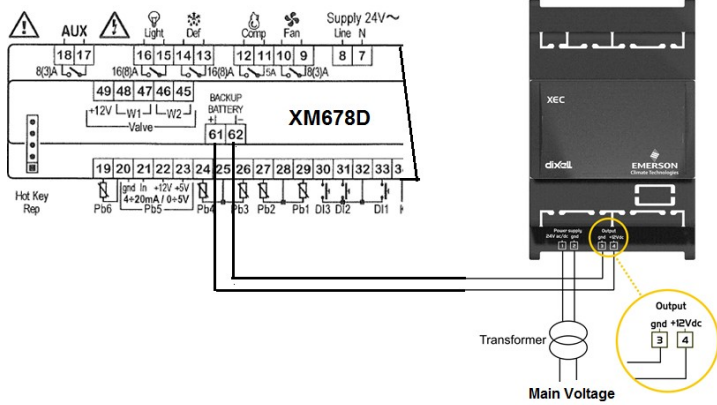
AUX
Light
Def
Comp
Fan
Supply 24V~
Line N
18 17
16 15 14 13
12 11 10 9
8 7
8(3)A
16(8)A
16(8)A
5A
8(3)A
49 48 47 46 45
+12V W1 W2
Valve
BACKUP BATTERY
+| |-
61 62
XM678D
19 20 21 22 23 24 25 26 27 28 29 30 31 32 33
gnd In +12V +5V
4÷20mA / 0÷5V
Pb6 Pb5 Pb4 Pb3 Pb2 Pb1 DI3 DI2 DI1
Hot Key
Rep
XEC
dixell
EMERSON
Climate Technologies
Power supply
24V ac/dc gnd
1 2
Output
gnd +12Vdc
3 4
Output
gnd +12Vdc
3 4
Transformer
Main Voltage